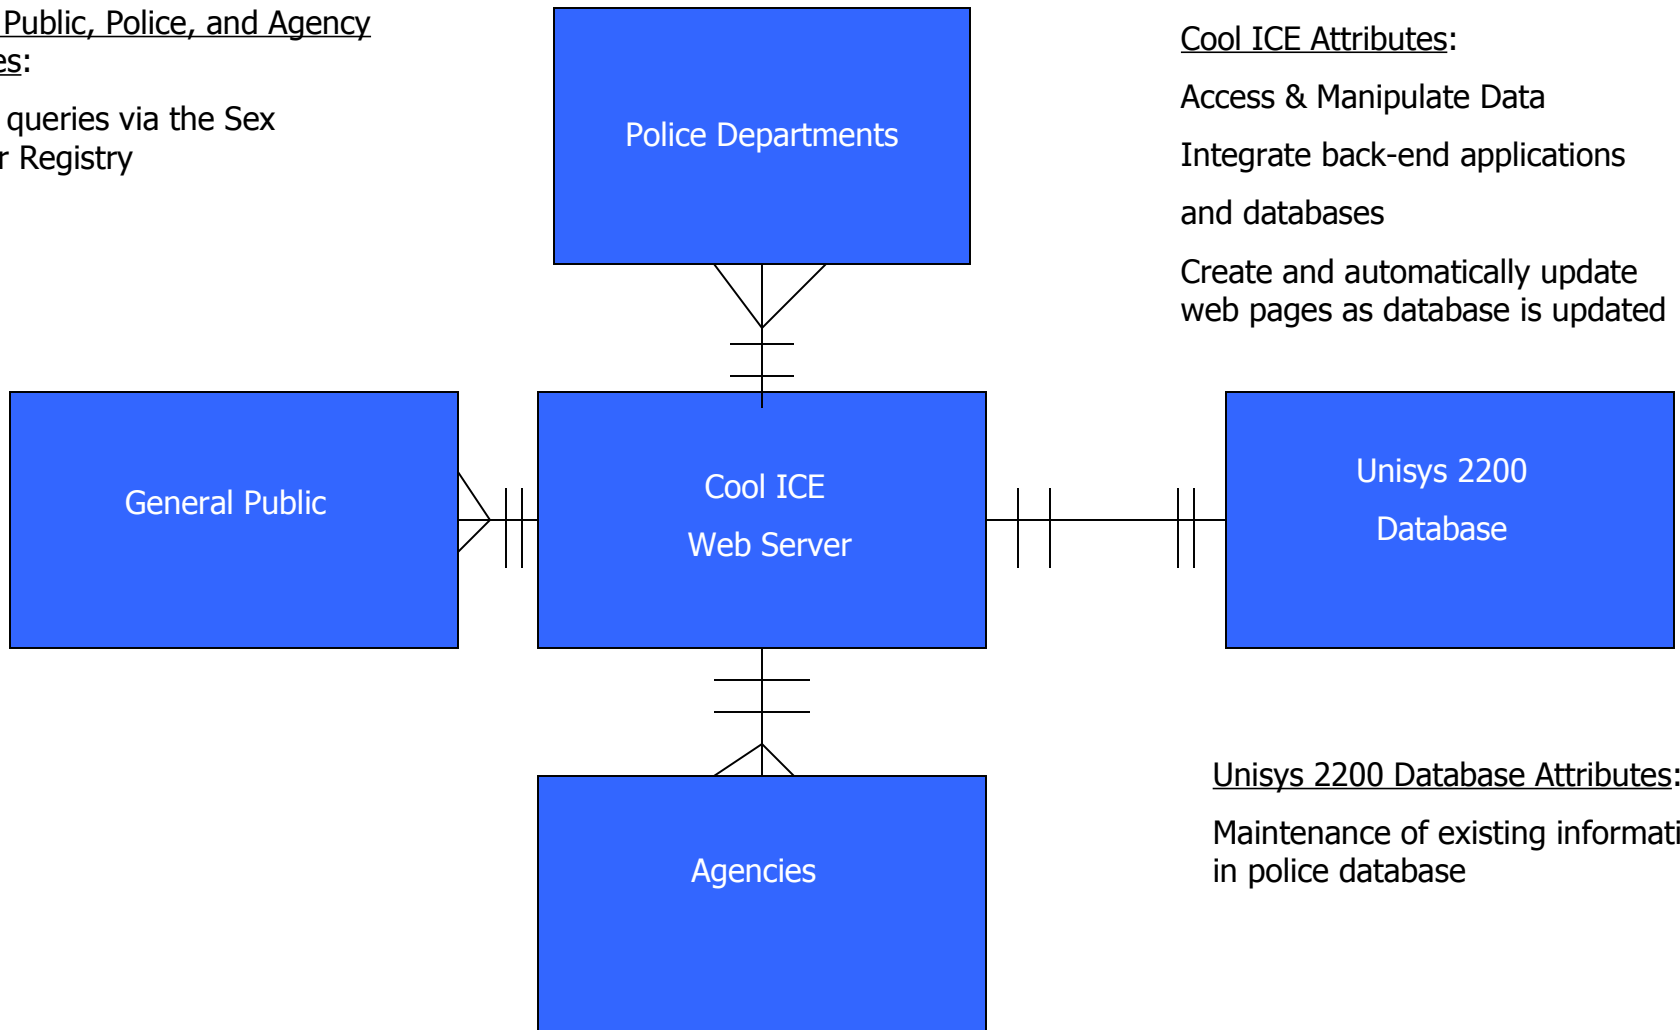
Public, Police, and Agency es:

queries via the Sex r Registry

Police Departments

Cool ICE Attributes:

Access & Manipulate Data

Integrate back-end applications and databases

Create and automatically update web pages as database is updated

General Public

Cool ICE Web Server

Unisys 2200 Database

Agencies

Unisys 2200 Database Attributes:

Maintenance of existing informati in police database